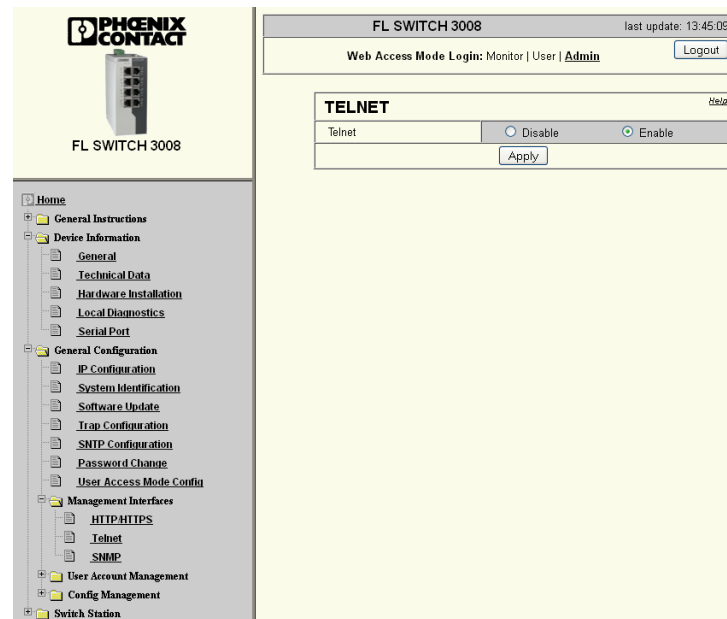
PHOENIX CONTACT

FL SWITCH 3008

Home
General Instructions
Device Information
General
Technical Data
Hardware Installation
Local Diagnostics
Serial Port
General Configuration
IP Configuration
System Identification
Software Update
Trap Configuration
SNTP Configuration
Password Change
User Access Mode Config
Management Interfaces
HTTP/HTTPS
Telnet
SNMP
User Account Management
Config Management
Switch Station

FL SWITCH 3008 last update: 13:45:09

Web Access Mode Login: Monitor | User | Admin

Logout

TELNET

Help

| Telnet | Disable | Enable |
|---|---|---|

Apply